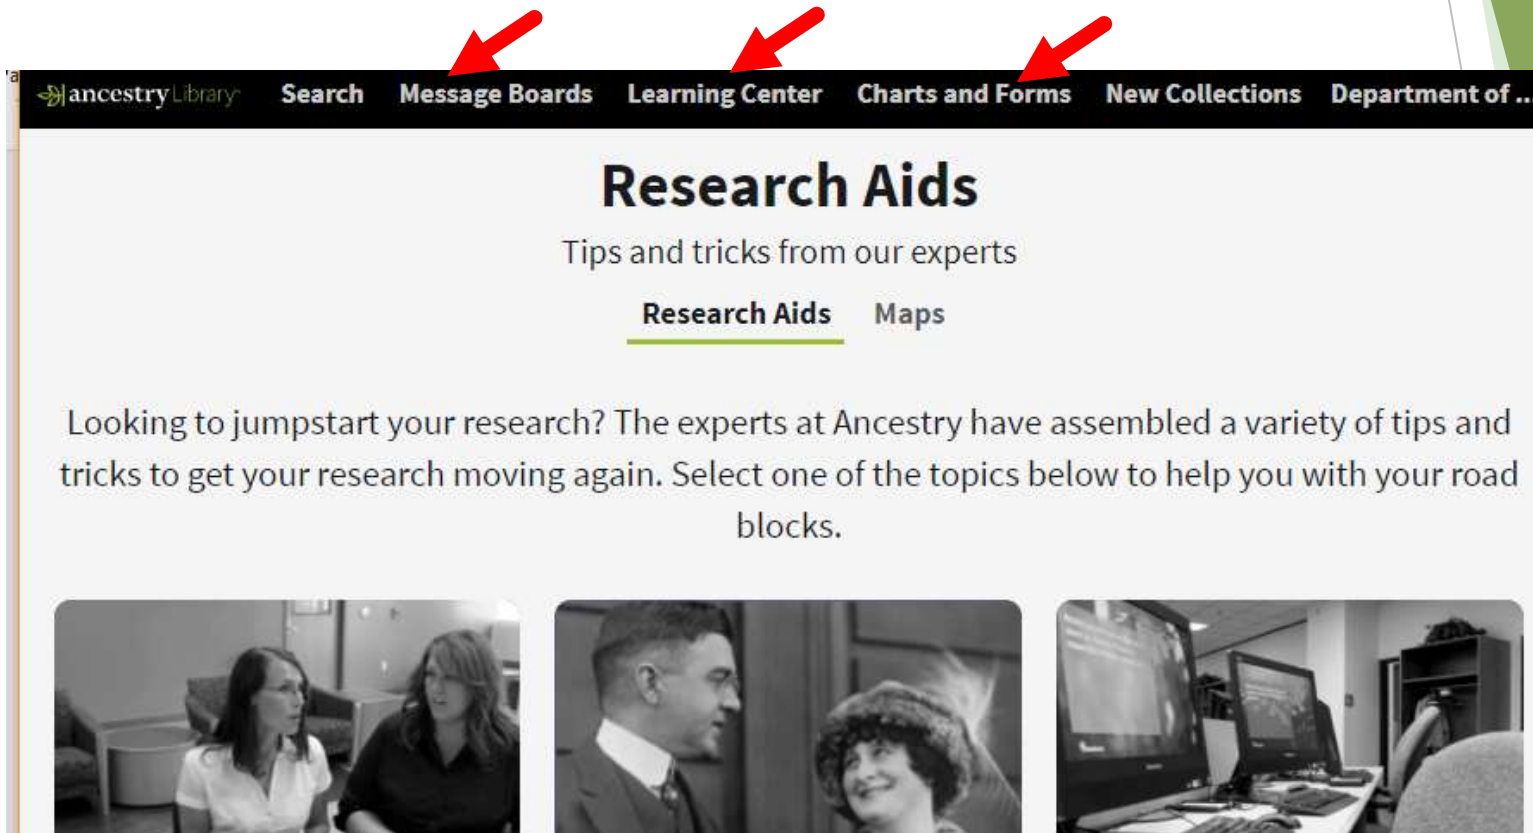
ancestryLibrary Search Message Boards Learning Center Charts and Forms New Collections Department of ..

Research Aids

Tips and tricks from our experts

Research Aids Maps

Looking to jumpstart your research? The experts at Ancestry have assembled a variety of tips and tricks to get your research moving again. Select one of the topics below to help you with your road blocks.